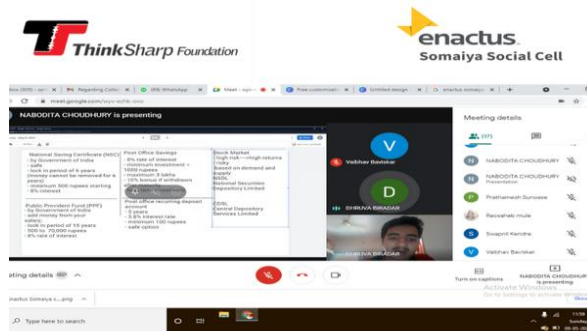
ThinkSharp Foundation

enactus
Somaiya Social Cell

Regarding Collab
(99) WhatsApp
Meet
Free customizable
Untitled design
enactus somaiya

meet.google.com/wyv-echb-xxs

NABODITA CHOUDHURY is presenting

National Saving Certificate (NSC)
- by Government of India
- safe
- lock in period of 5 years (money cannot be removed for 5 years)
- minimum 500 rupees starting
- 8% interest

Public Provident Fund (PPF)
- by Government of India
- add money from your salary
- lock in period of 15 years
- 500 to 70,000 rupees
- 8% rate of interest

Post Office Savings
- 4% rate of interest
- minimum investment = 1000 rupees
- maximum 3 lakhs
- 10% bonus if withdrawn

Post office recurring deposit account
- 5 years
- 5.8% interest rate
- minimum 100 rupees
- safe option

Stock Market
- high risk---high returns
- risky
- based on demand and supply
NSDL
National Securities Depository Limited

CDSL
Central Depository Services Limited

Vaibhav Baviskar
DHRUVA BIRADAR

Meeting details
(17)
NABODITA CHOUDHURY
NABODITA CHOUDHURY Presentation
Prathamesh Suroase
Ravsahab mule
Swapnil Kendre
Vaibhav Baviskar

Meeting details
Turn on captions
NABODITA CHOUDHURY is presenting
Activate Windows
Go to Settings to activate Windows.

Enactus Somaiya s....png

Type here to search